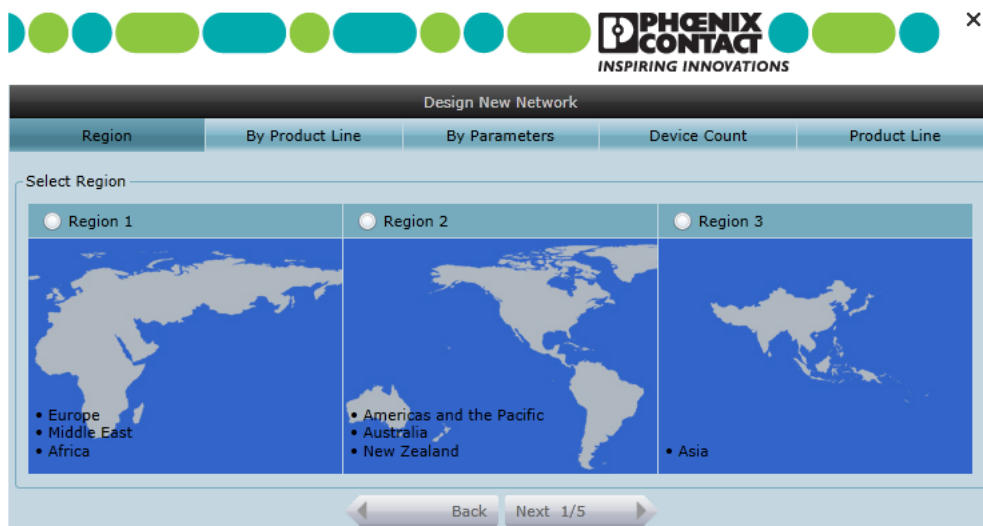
PHŒNIX CONTACT
INSPIRING INNOVATIONS

×

Design New Network

| Region | By Product Line | By Parameters | Device Count | Product Line |
|---|---|---|---|---|

Select Region

Region 1

• Europe
• Middle East
• Africa

Region 2

• Americas and the Pacific
• Australia
• New Zealand

Region 3

• Asia

Back

Next 1/5